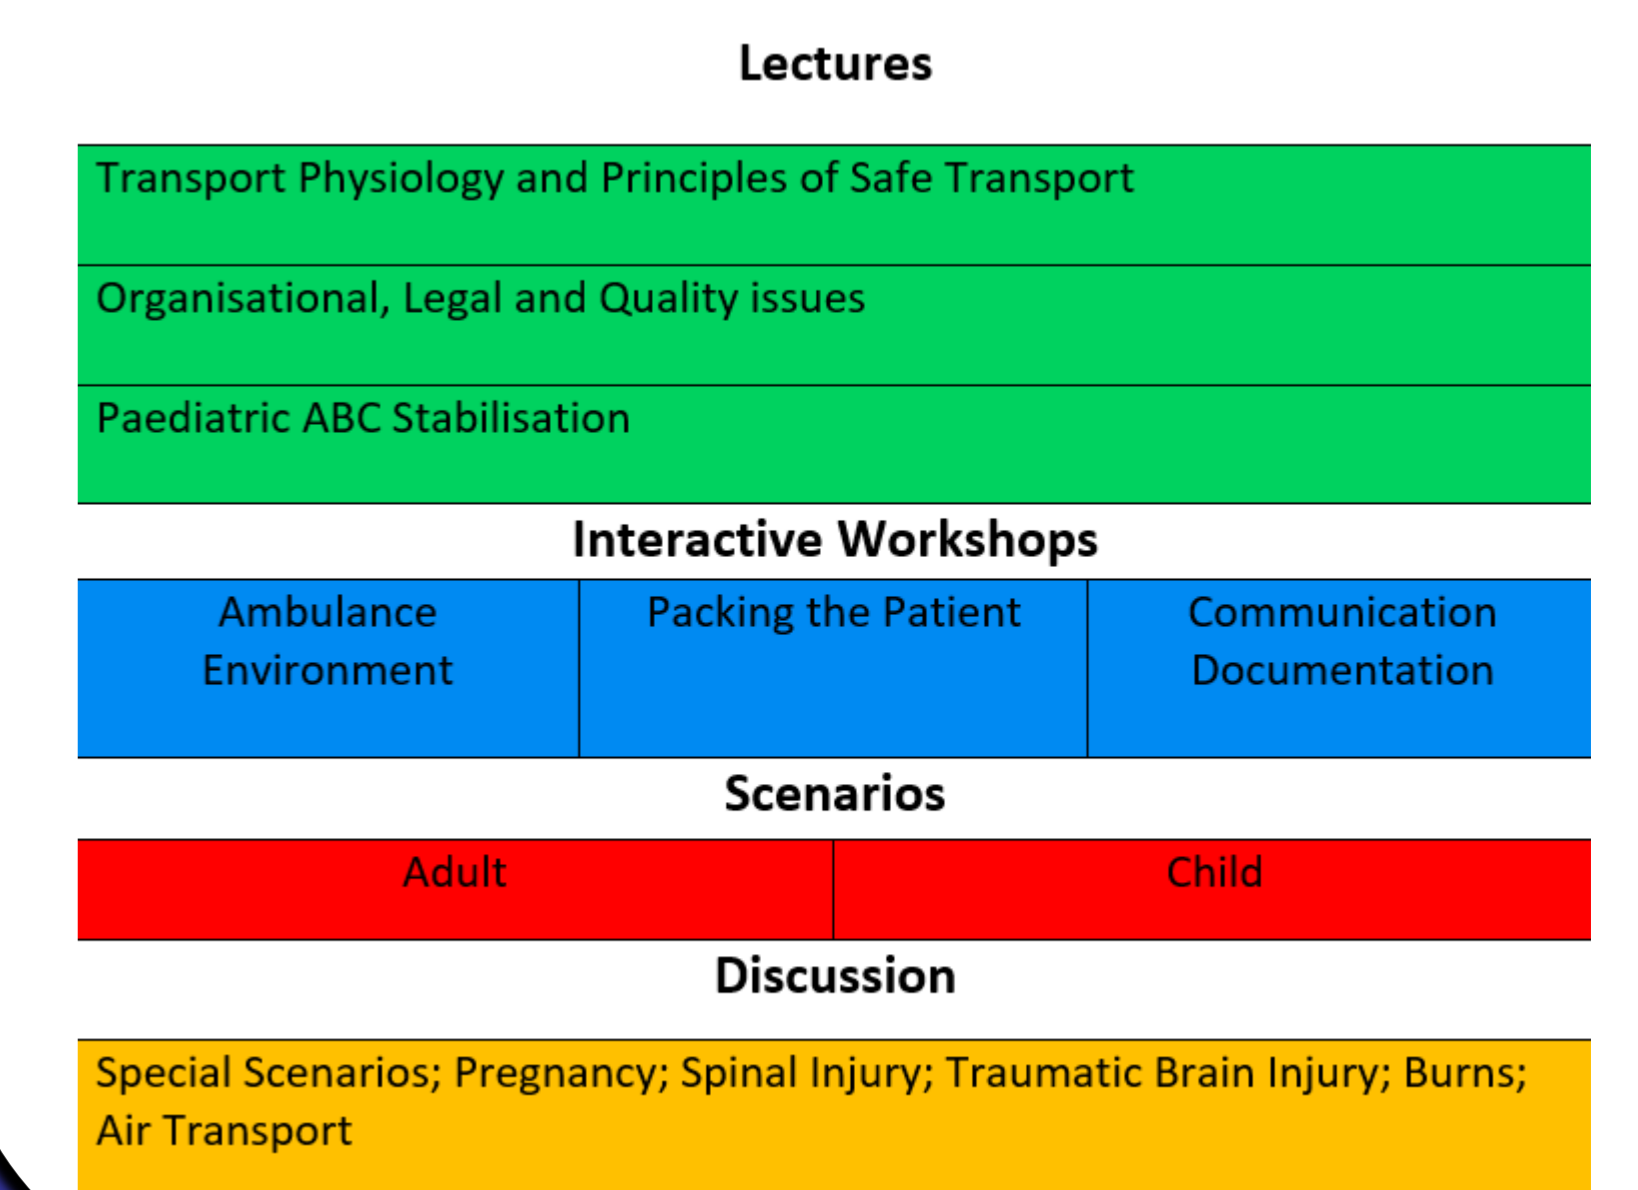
Lectures

| Transport Physiology and Principles of Safe Transport |
|---|
| Organisational, Legal and Quality issues |
| Paediatric ABC Stabilisation |

Interactive Workshops

| Ambulance Environment | Packing the Patient | Communication Documentation |
|---|---|---|

Scenarios

| Adult | Child |
|---|---|

Discussion

Special Scenarios; Pregnancy; Spinal Injury; Traumatic Brain Injury; Burns; Air Transport